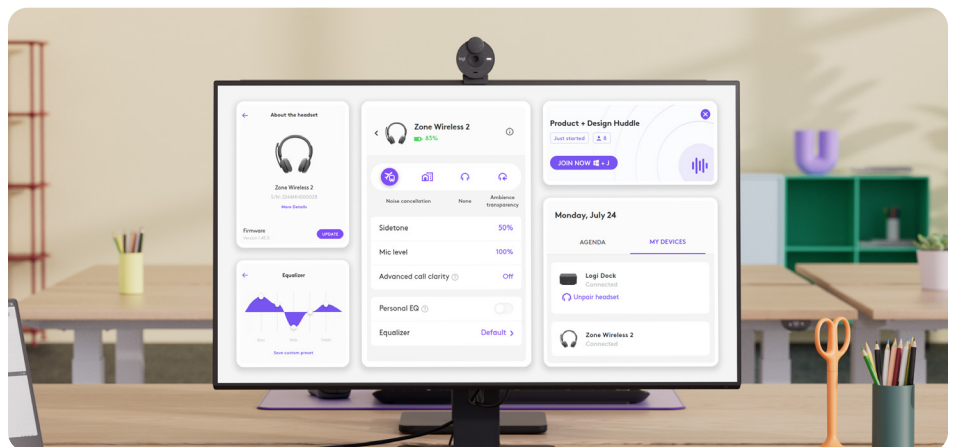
About the headset

Zone Wireless 2
S/N: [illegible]
More Details

Firmware
Version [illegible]
UPDATE

Equalizer

Bass Mid Treble
Save custom preset

Zone Wireless 2
65%

Noise cancellation
None
Ambience transparency

Sidetone 50%
Mic level 100%
Advanced call clarity Off

Personal EQ
Equalizer Default

Product + Design Huddle
Just started
8
JOIN NOW + J

Monday, July 24
AGENDA
MY DEVICES

Logi Dock
Connected
Unpair headset

Zone Wireless 2
Connected